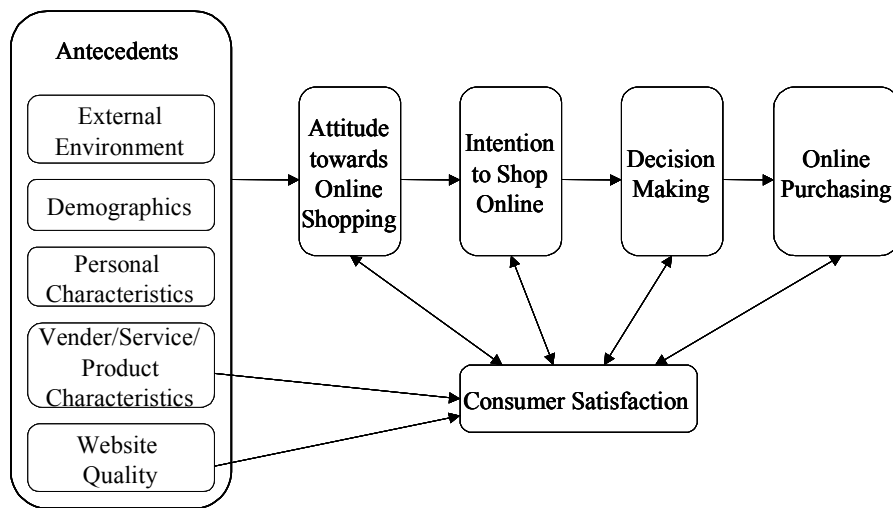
Antecedents

External Environment

Demographics

Personal Characteristics

Vender/Service/ Product Characteristics

Website Quality

Attitude towards Online Shopping

Intention to Shop Online

Decision Making

Online Purchasing

Consumer Satisfaction